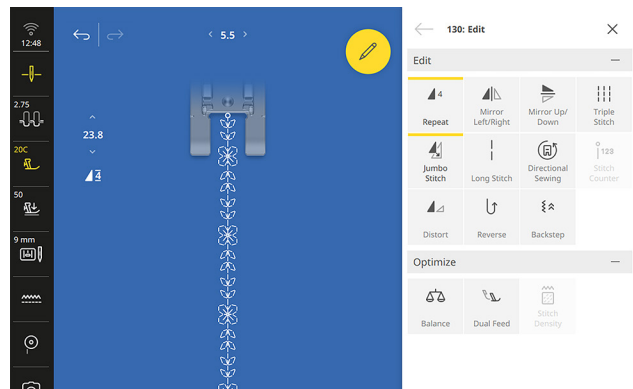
12:48

2.75

20C

50

9 mm

5.5

23.8

4

130: Edit

Edit

4
Repeat

Mirror Left/Right

Mirror Up/Down

Triple Stitch

Jumbo Stitch

Long Stitch

Directional Sewing

123
Stitch Counter

Distort

Reverse

Backstep

Optimize

Balance

Dual Feed

Stitch Density